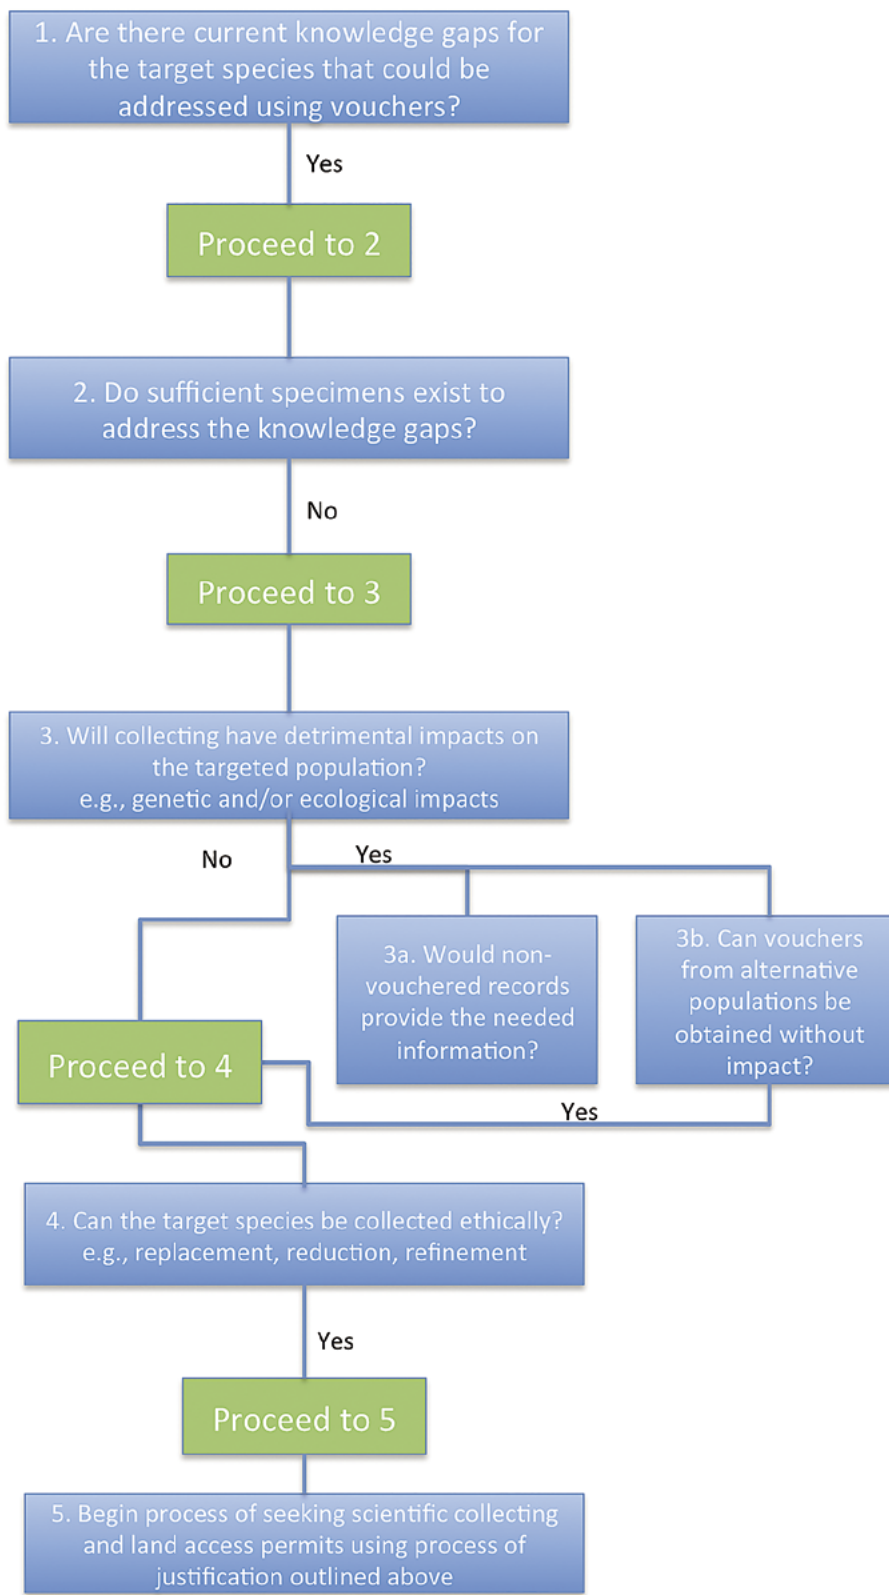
1. Are there current knowledge gaps for the target species that could be addressed using vouchers?

Yes

Proceed to 2

2. Do sufficient specimens exist to address the knowledge gaps?

No

Proceed to 3

3. Will collecting have detrimental impacts on the targeted population? e.g., genetic and/or ecological impacts

No

Yes

3a. Would non-vouchered records provide the needed information?

3b. Can vouchers from alternative populations be obtained without impact?

Proceed to 4

Yes

4. Can the target species be collected ethically? e.g., replacement, reduction, refinement

Yes

Proceed to 5

5. Begin process of seeking scientific collecting and land access permits using process of justification outlined above